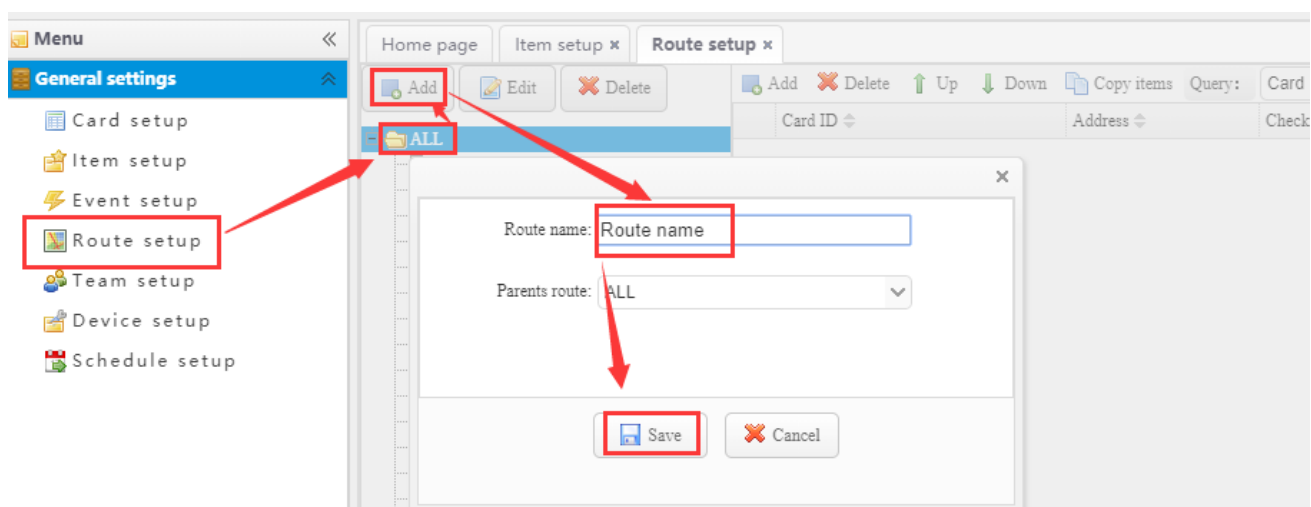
Menu «
General settings
Card setup
Item setup
Event setup
Route setup
Team setup
Device setup
Schedule setup

Home page | Item setup × | Route setup ×

Add | Edit | Delete

ALL

Add | Delete | Up | Down | Copy items | Query: | Card

| Card ID | Address | Check |
|---|---|---|

×

Route name: Route name

Parents route: ALL

Save | Cancel